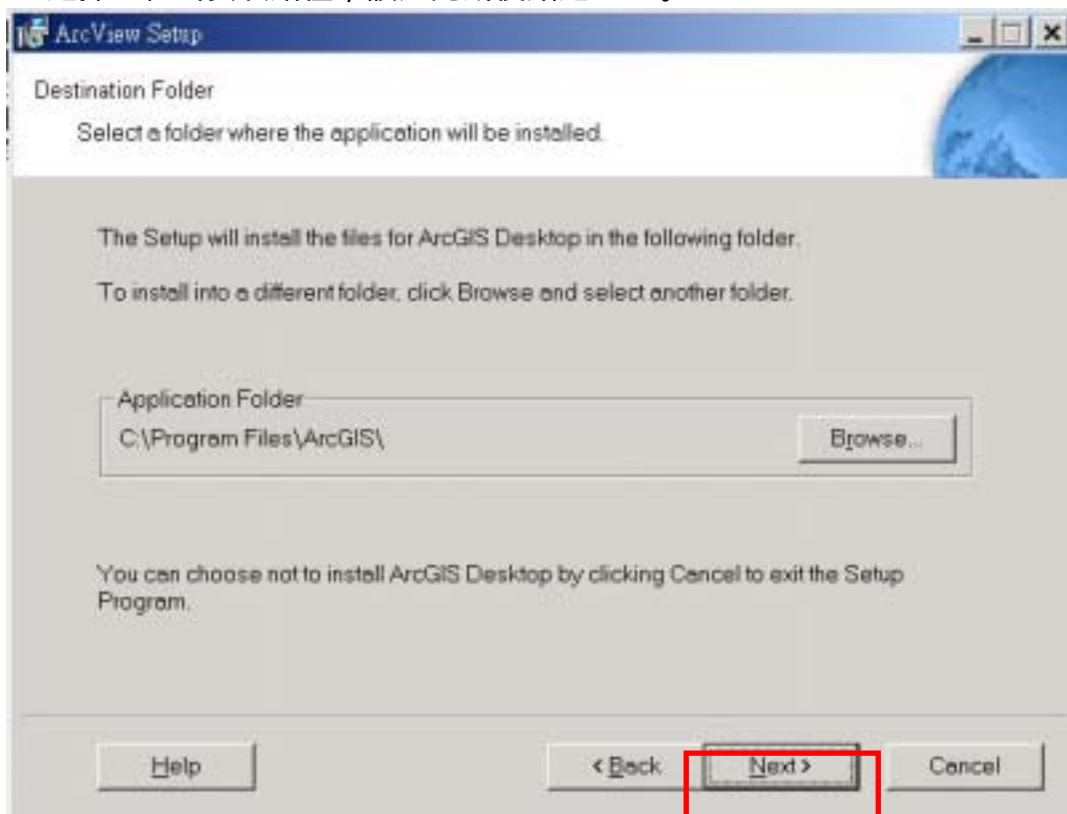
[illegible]

ArcView Setup

Destination Folder

Select a folder where the application will be installed.

The Setup will install the files for ArcGIS Desktop in the following folder.

To install into a different folder, click Browse and select another folder.

Application Folder

C:\Program Files\ArcGIS\

Browse...

You can choose not to install ArcGIS Desktop by clicking Cancel to exit the Setup Program.

Help

< Back

Next >

Cancel